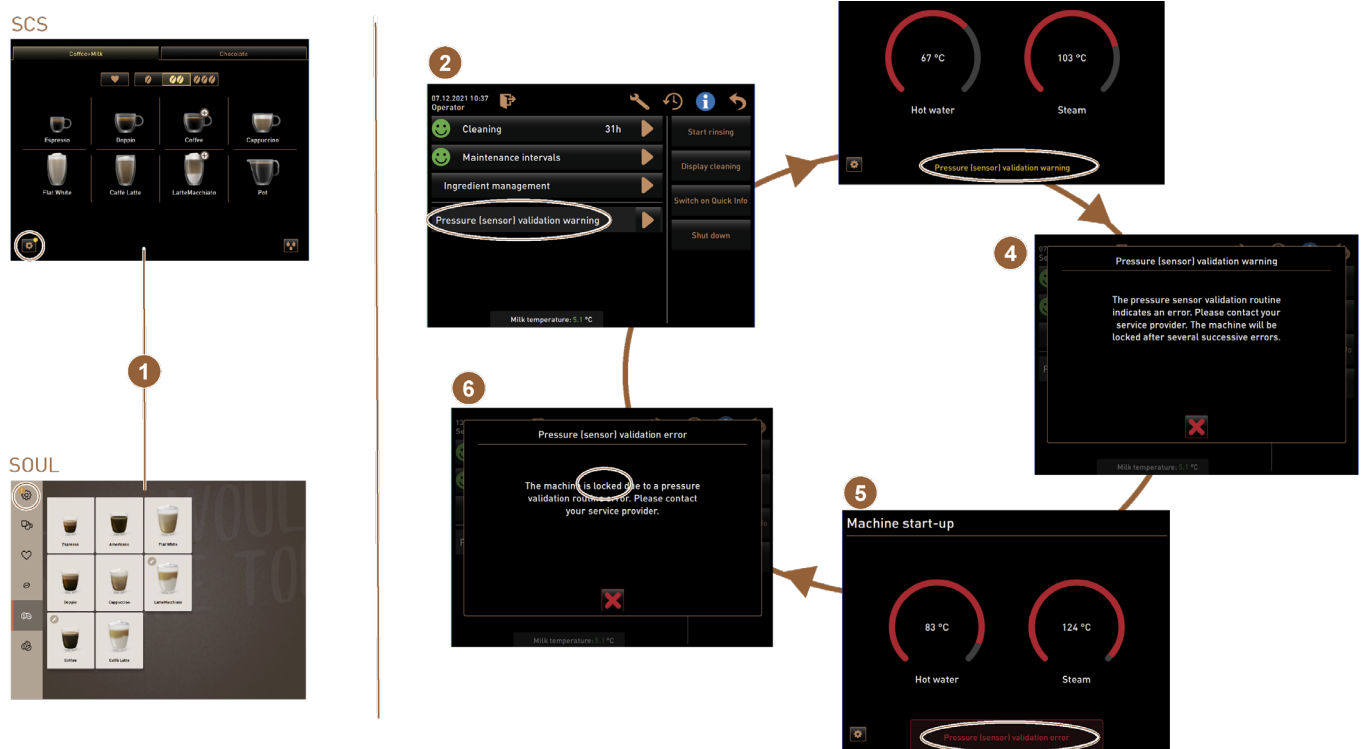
SCS

Coffee+Milk

Chocolate

Espresso

Doppio

Coffee

Cappuccino

Flat White

Caffe Latte

LatteMacchiato

Pot

1

SOUL

Espresso

Americano

Flat White

Doppio

Cappuccino

LatteMacchiato

Coffee

Caffe Latte

2

07.12.2021 10:37
Operator

Cleaning

31h

Maintenance intervals

Ingredient management

Pressure (sensor) validation warning

Start rinsing

Display cleaning

Switch on Quick Info

Shut down

Milk temperature: 5.1 °C

67 °C

103 °C

Hot water

Steam

Pressure (sensor) validation warning

4

Pressure (sensor) validation warning

The pressure sensor validation routine indicates an error. Please contact your service provider. The machine will be locked after several successive errors.

Milk temperature: 5.1 °C

6

Pressure (sensor) validation error

The machine is locked due to a pressure validation routine error. Please contact your service provider.

Milk temperature: 5.1 °C

5

Machine start-up

83 °C

124 °C

Hot water

Steam

Pressure (sensor) validation error